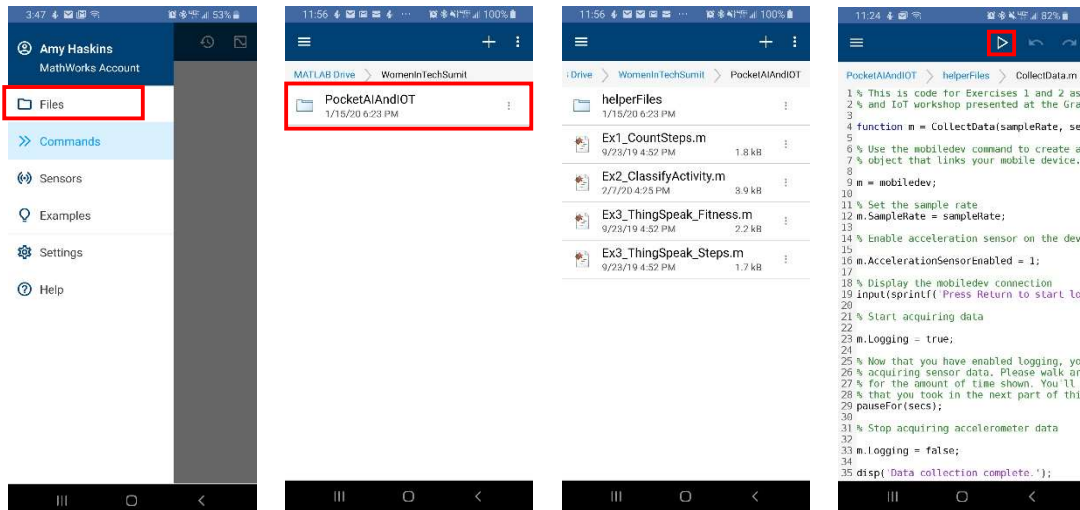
3:47 53%

Amy Haskins
MathWorks Account

Files
Commands
Sensors
Examples
Settings
Help

11:56 100%

MATLAB Drive > WomenInTechSumit

PocketAIAndIOT
1/15/20 6:23 PM

11:56 100%

Drive > WomenInTechSumit > PocketAIAndIOT

helperFiles
1/15/20 6:23 PM

Ex1_CountSteps.m
9/23/19 4:52 PM 1.8 kB

Ex2_ClassifyActivity.m
2/7/20 4:25 PM 3.9 kB

Ex3_ThingSpeak_Fitness.m
9/23/19 4:52 PM 2.2 kB

Ex3_ThingSpeak_Steps.m
9/23/19 4:52 PM 1.7 kB

11:24 82%

PocketAIAndIOT > helperFiles > CollectData.m

1 % This is code for Exercises 1 and 2 as
2 % and IoT workshop presented at the Gra
3
4 function m = CollectData(sampleRate, se
5
6 % Use the mobiledev command to create a
7 % object that links your mobile device.
8
9 m = mobiledev;
10
11 % Set the sample rate
12 m.SampleRate = sampleRate;
13
14 % Enable acceleration sensor on the dev
15
16 m.AccelerationSensorEnabled = 1;
17
18 % Display the mobiledev connection
19 input(sprintf('Press Return to start lo
20
21 % Start acquiring data
22
23 m.Logging = true;
24
25 % Now that you have enabled logging, yo
26 % acquiring sensor data. Please walk ar
27 % for the amount of time shown. You'll
28 % that you took in the next part of thi
29 pauseFor(secs);
30
31 % Stop acquiring accelerometer data
32
33 m.Logging = false;
34
35 disp('Data collection complete.');